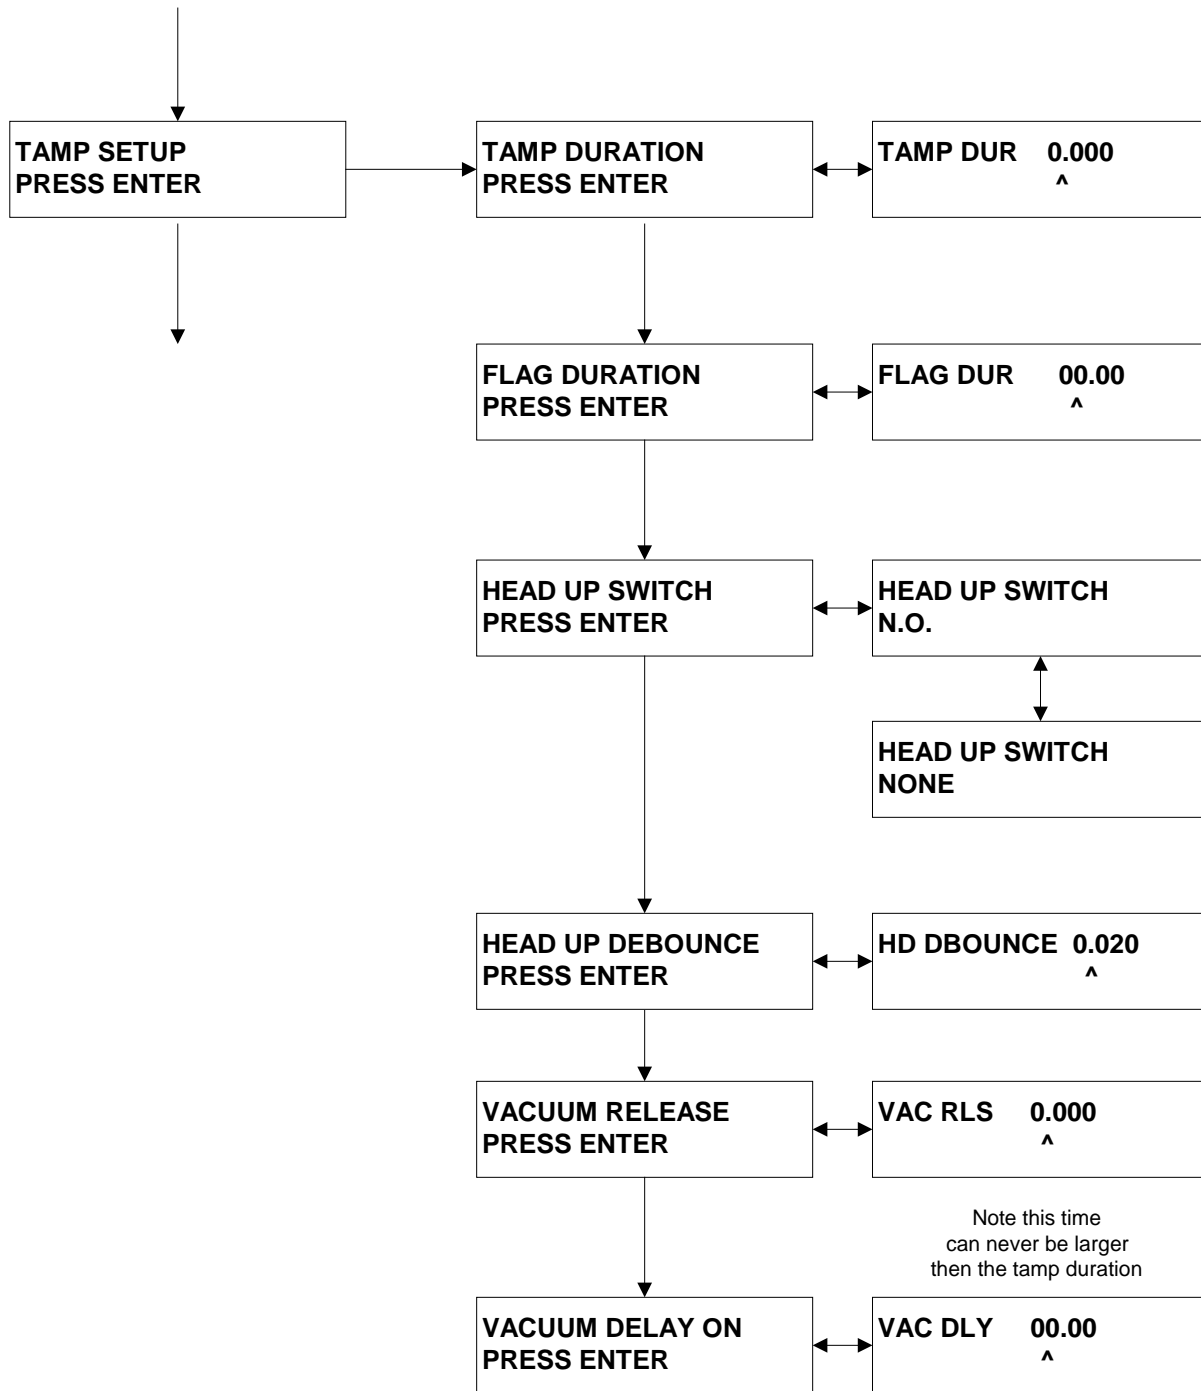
TAMP SETUP
PRESS ENTER

TAMP DURATION
PRESS ENTER

TAMP DUR 0.000
^

FLAG DURATION
PRESS ENTER

FLAG DUR 00.00
^

HEAD UP SWITCH
PRESS ENTER

HEAD UP SWITCH
N.O.

HEAD UP SWITCH
NONE

HEAD UP DEBOUNCE
PRESS ENTER

HD DBOUNCE 0.020
^

VACUUM RELEASE
PRESS ENTER

VAC RLS 0.000
^

Note this time can never be larger then the tamp duration

VACUUM DELAY ON
PRESS ENTER

VAC DLY 00.00
^